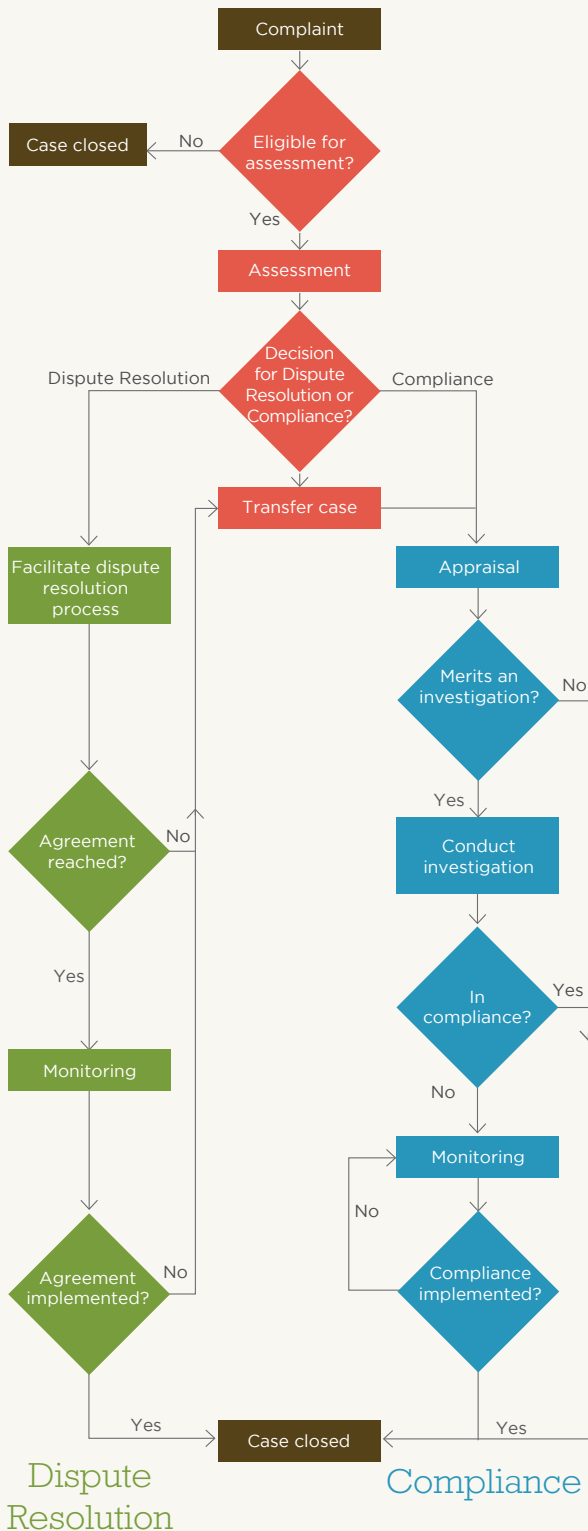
Complaint

Case closed

No

Eligible for assessment?

Yes

Assessment

Dispute Resolution

Decision for Dispute Resolution or Compliance?

Compliance

Transfer case

Facilitate dispute resolution process

Appraisal

Merits an investigation?

No

Yes

Conduct investigation

Agreement reached?

No

Yes

In compliance?

Yes

No

Monitoring

Monitoring

No

Agreement implemented?

No

Compliance implemented?

Yes

Case closed

Yes

Dispute Resolution

Compliance